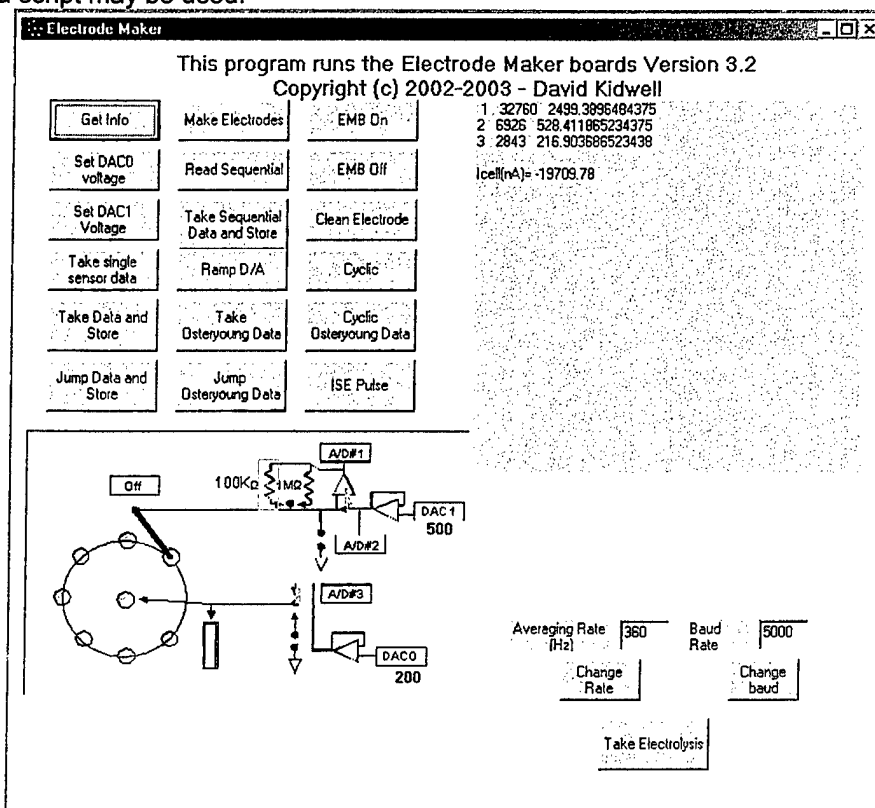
script may be used.

Electrode Maker

This program runs the Electrode Maker boards Version 3.2
Copyright (c) 2002-2003 - David Kidwell

| | | |
|---|---|---|
| Get Info | Make Electrodes | EMB On |
| Set DAC0 voltage | Read Sequential | EMB Off |
| Set DAC1 Voltage | Take Sequential Data and Store | Clean Electrode |
| Take single sensor data | Ramp D/A | Cyclic |
| Take Data and Store | Take Osteryoung Data | Cyclic Osteryoung Data |
| Jump Data and Store | Jump Osteryoung Data | ISE Pulse |

1 32760 2499.3896484375
2 6926 528.411865234375
3 2843 216.903686523438

Icell(nA)= -19709.78

A/D#1

Off

100K$\Omega$

1M$\Omega$

DAC1

500

A/D#2

A/D#3

DAC0

200

Averaging Rate (Hz) 360

Baud Rate 5000

Change Rate

Change baud

Take Electrolysis